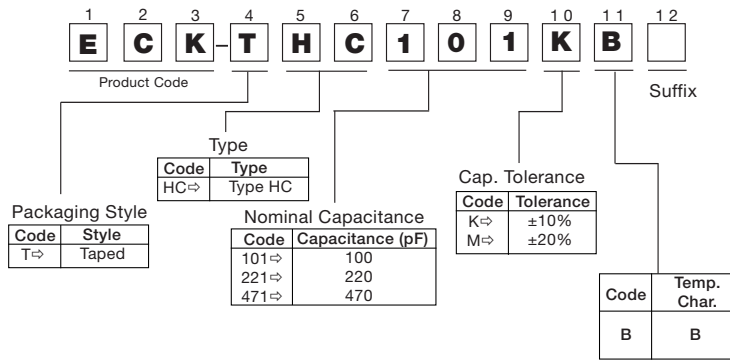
1 2 3 4 5 6 7 8 9 10 11 12

E C K – T H C 1 0 1 K B

Product Code

Suffix

Type

| Code | Type |
|---|---|
| HC⇨ | Type HC |

Cap. Tolerance

| Code | Tolerance |
|---|---|
| K⇨ | ±10% |
| M⇨ | ±20% |

Packaging Style

| Code | Style |
|---|---|
| T⇨ | Taped |

Nominal Capacitance

| Code | Capacitance (pF) |
|---|---|
| 101⇨ | 100 |
| 221⇨ | 220 |
| 471⇨ | 470 |

| Code | Temp. Char. |
|---|---|
| B | B |